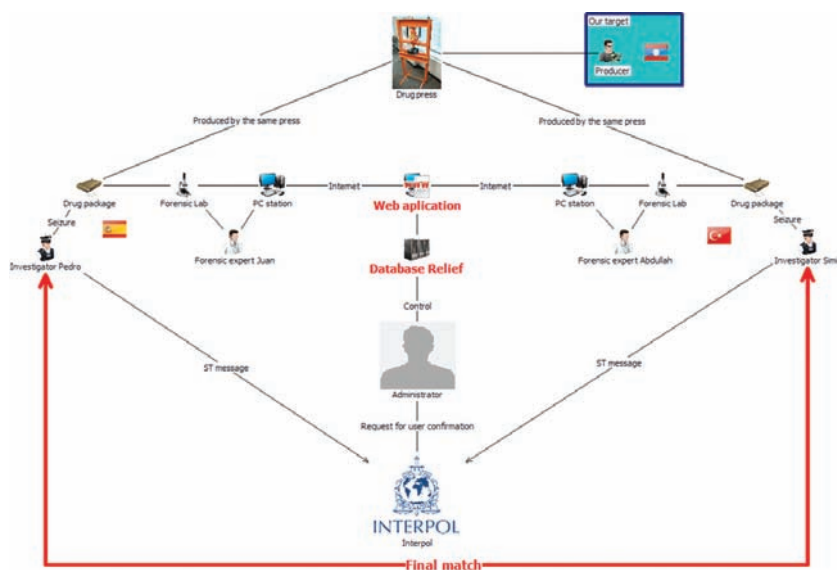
Our target

Producer

Drug press

Produced by the same press

Produced by the same press

Drug package

Forensic Lab

PC station

Internet

Internet

PC station

Forensic Lab

Drug package

Web aplication

Seizure

Seizure

Forensic expert Juan

Forensic expert Abdullah

Investigator Pedro

Investigator Sim

Database Relief

Control

ST message

ST message

Administrator

Request for user confirmation

INTERPOL

Interpol

Final match